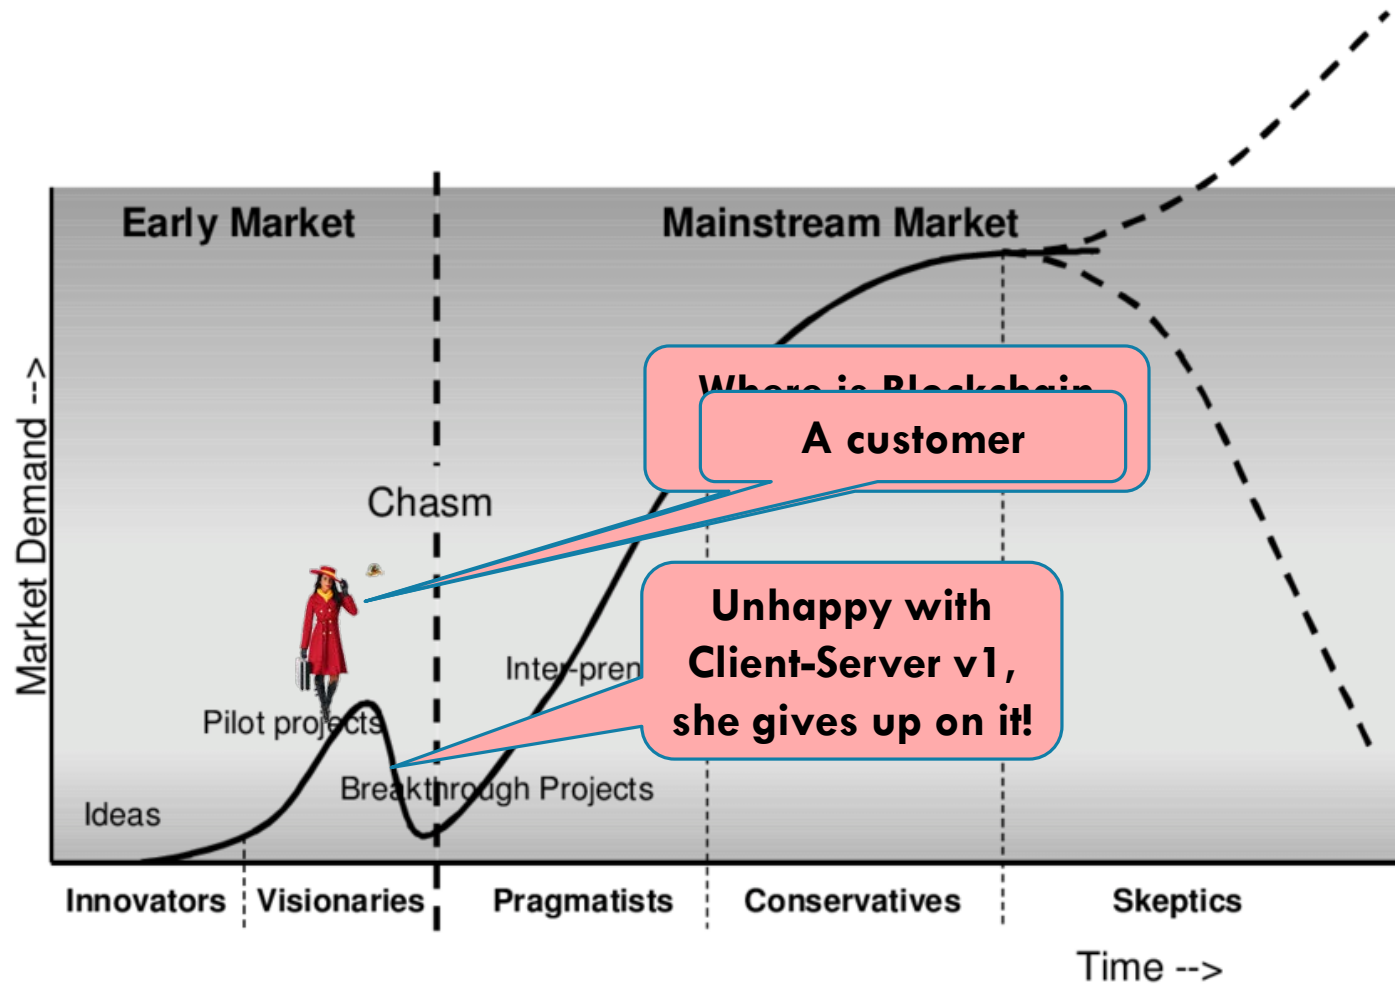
Early Market

Mainstream Market

Where is Blockchain

A customer

Chasm

Unhappy with Client-Server v1, she gives up on it!

Market Demand -->

Inter-pren

Pilot projects

Breakthrough Projects

Ideas

Innovators

Visionaries

Pragmatists

Conservatives

Skeptics

Time -->